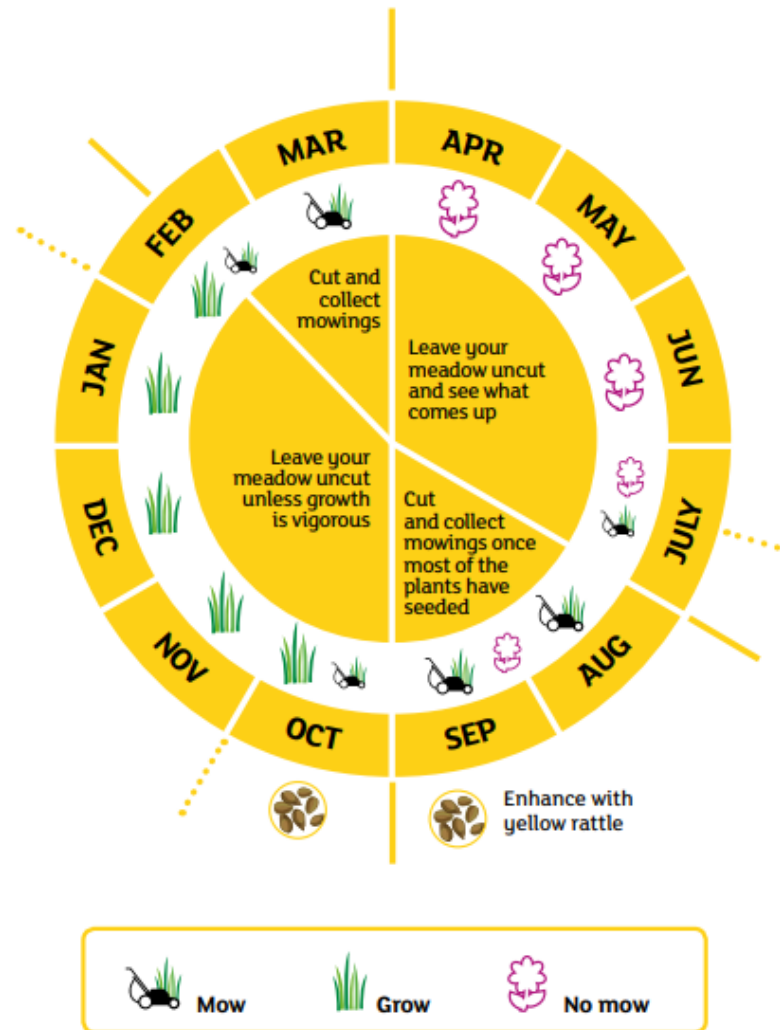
MAR
APR
MAY
JUN
JULY
AUG
SEP
OCT
NOV
DEC
JAN
FEB

Cut and collect mowings

Leave your meadow uncut and see what comes up

Leave your meadow uncut unless growth is vigorous

Cut and collect mowings once most of the plants have seeded

Enhance with yellow rattle

Mow
Grow
No mow